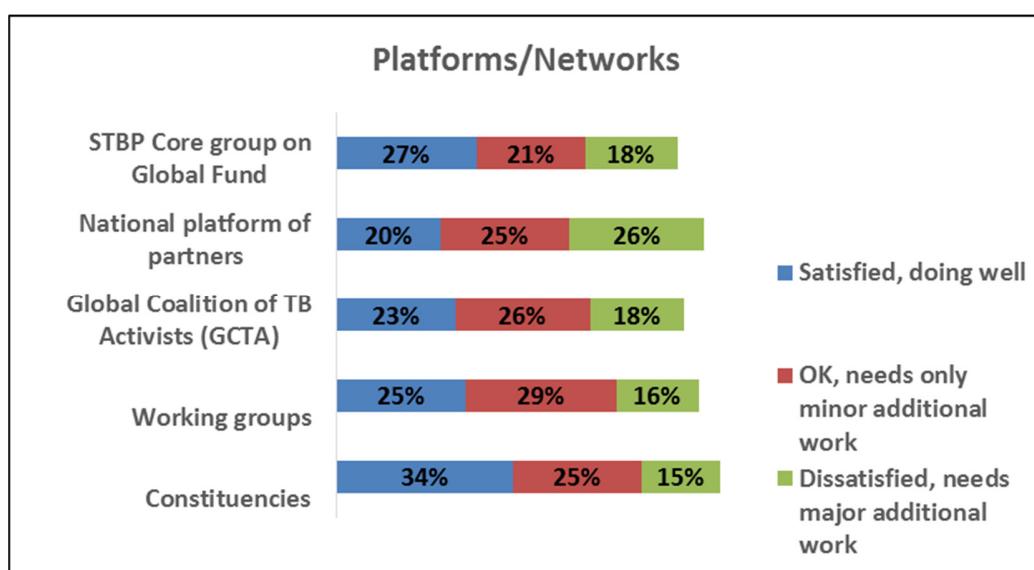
Platforms/Networks

STBP Core group on Global Fund
27%
21%
18%

National platform of partners
20%
25%
26%

Global Coalition of TB Activists (GCTA)
23%
26%
18%

Working groups
25%
29%
16%

Constituencies
34%
25%
15%

Satisfied, doing well

OK, needs only minor additional work

Dissatisfied, needs major additional work